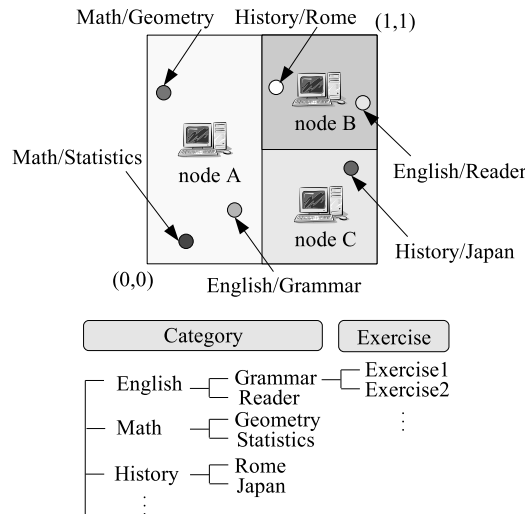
Math/Geometry
History/Rome
(1,1)
node B
node A
English/Reader
Math/Statistics
node C
History/Japan
(0,0)
English/Grammar

Category
Exercise

English
Grammar
Reader
Exercise1
Exercise2
⋮
Math
Geometry
Statistics
History
Rome
Japan
⋮